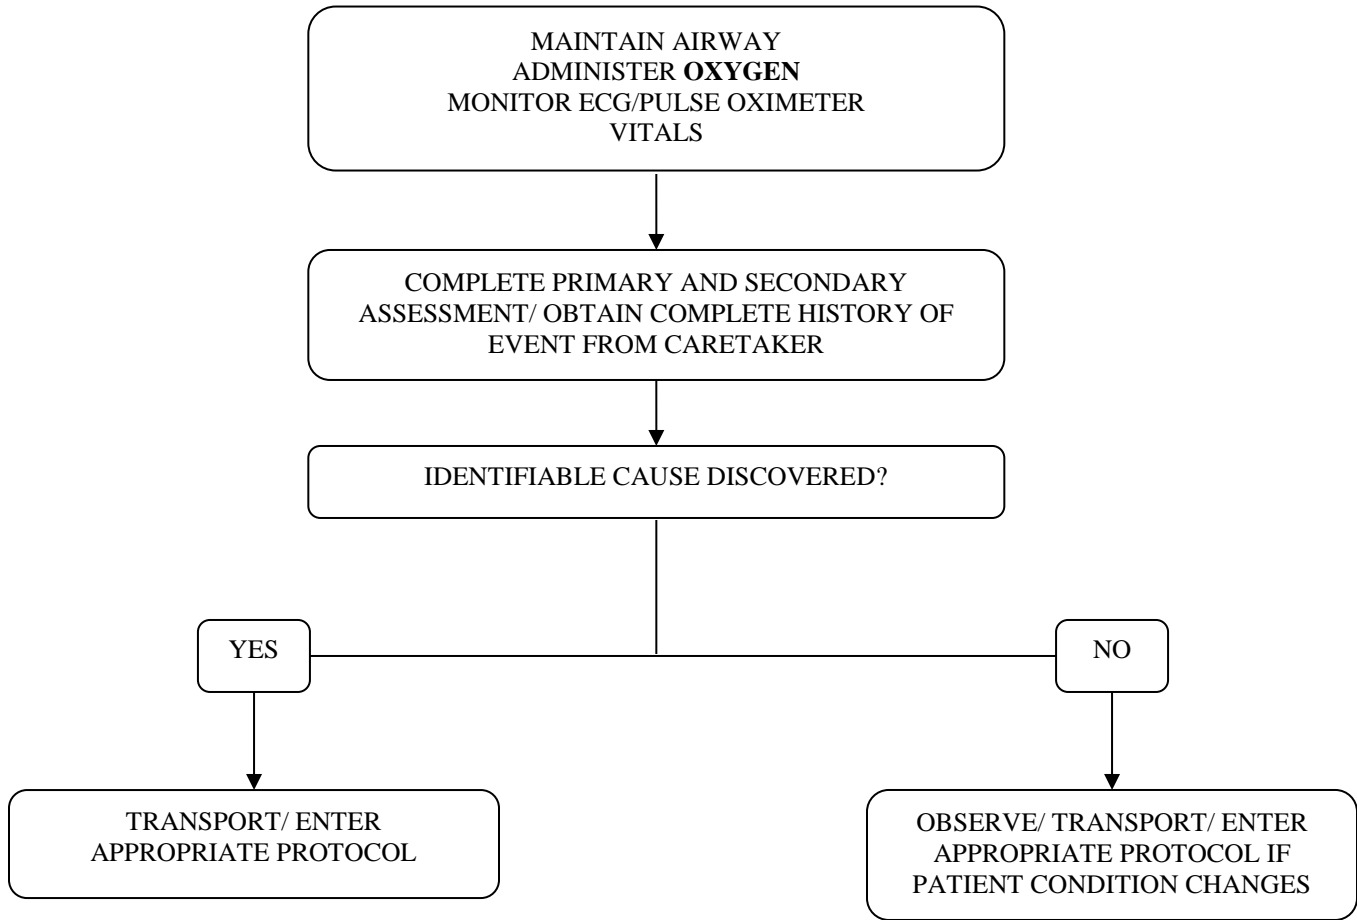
MAINTAIN AIRWAY
ADMINISTER **OXYGEN**
MONITOR ECG/PULSE OXIMETER
VITALS

COMPLETE PRIMARY AND SECONDARY ASSESSMENT/ OBTAIN COMPLETE HISTORY OF EVENT FROM CARETAKER

IDENTIFIABLE CAUSE DISCOVERED?

YES

NO

TRANSPORT/ ENTER APPROPRIATE PROTOCOL

OBSERVE/ TRANSPORT/ ENTER APPROPRIATE PROTOCOL IF PATIENT CONDITION CHANGES